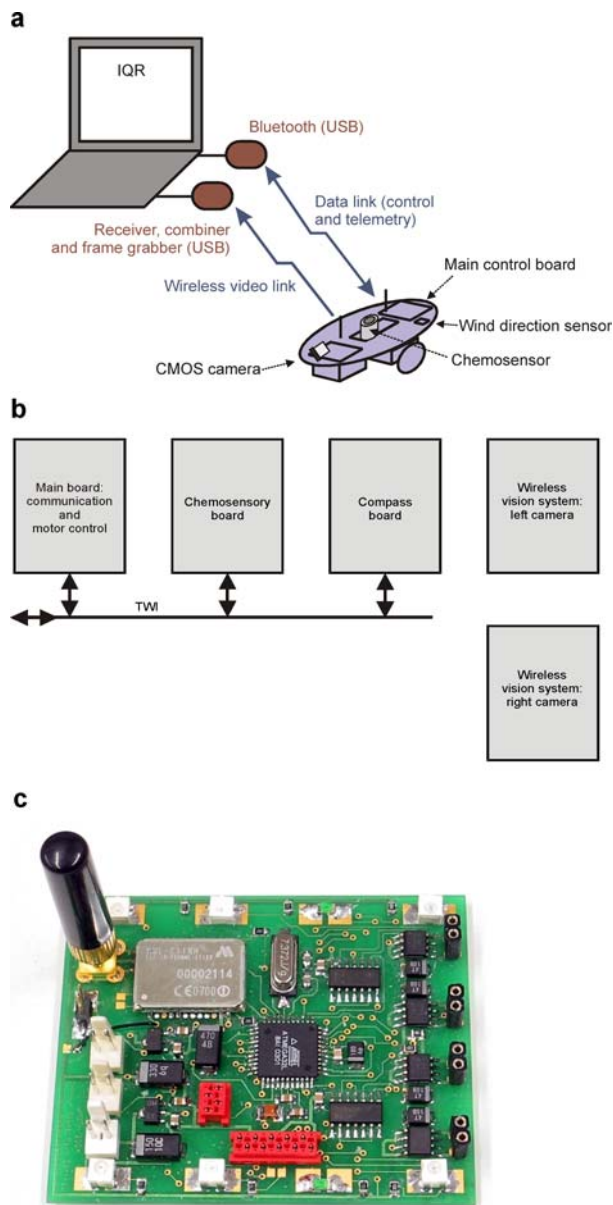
a

IQR

Bluetooth (USB)

Receiver, combiner and frame grabber (USB)

Data link (control and telemetry)

Wireless video link

Main control board

Wind direction sensor

Chemosensor

CMOS camera

b

Main board: communication and motor control

Chemosensory board

Compass board

Wireless vision system: left camera

TWI

Wireless vision system: right camera

c

00002114

CE0700

ATMEGA32L